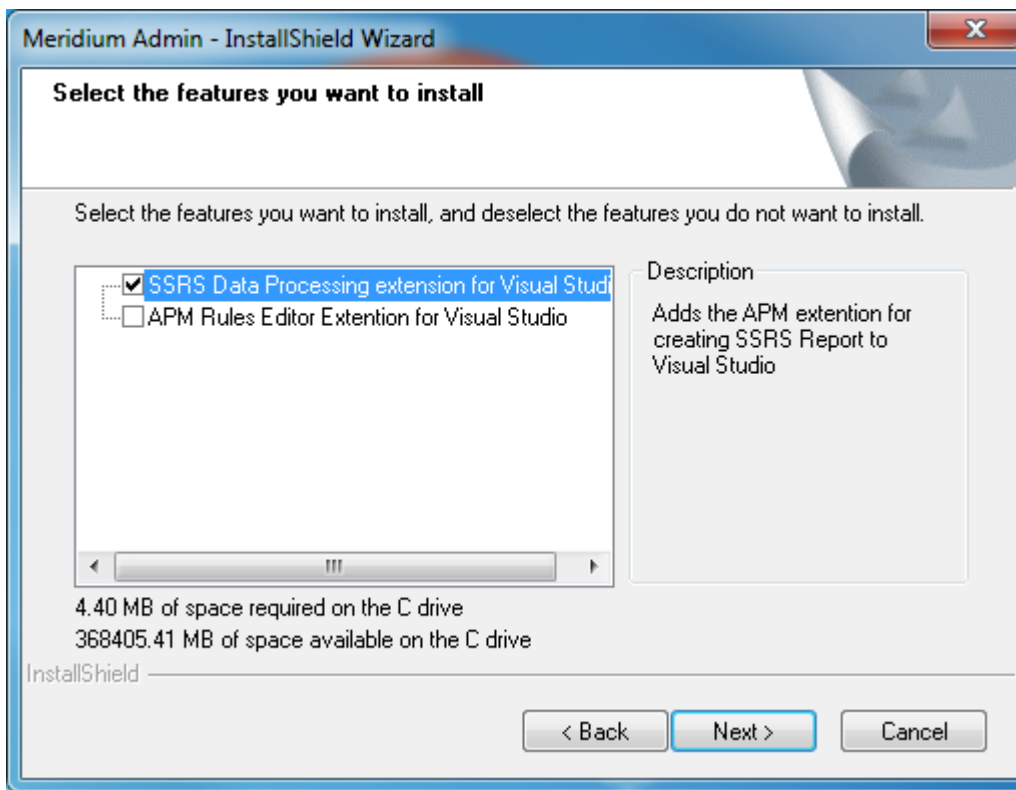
Meridium Admin - InstallShield Wizard

Select the features you want to install

Select the features you want to install, and deselect the features you do not want to install.

SSRS Data Processing extension for Visual Studi
APM Rules Editor Extention for Visual Studio

Description

Adds the APM extention for creating SSRS Report to Visual Studio

4.40 MB of space required on the C drive
368405.41 MB of space available on the C drive

InstallShield

< Back
Next >
Cancel